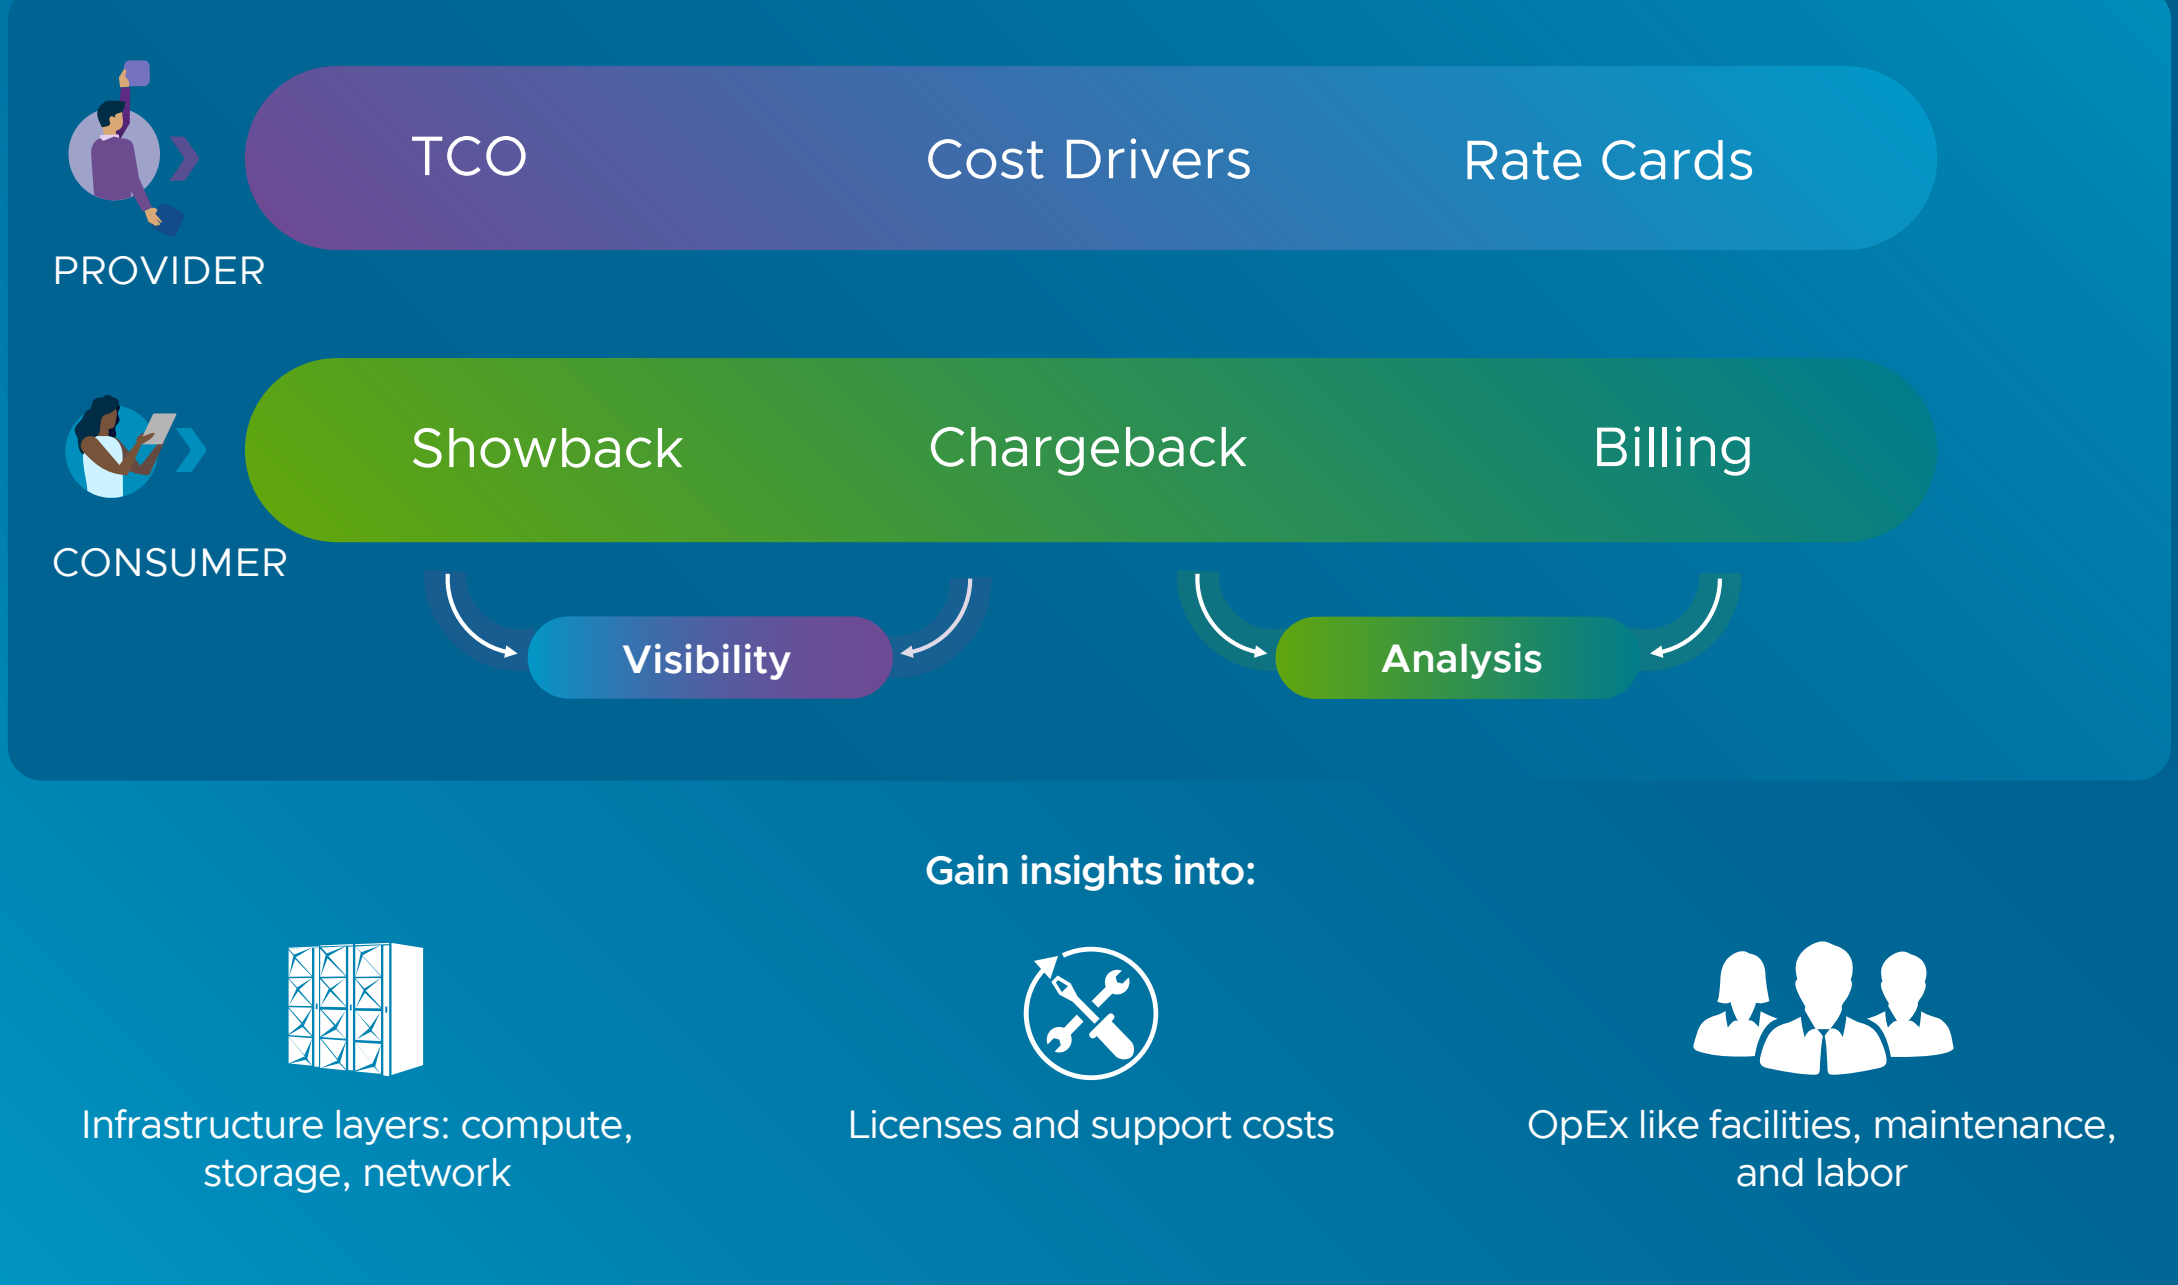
PROVIDER

TCO Cost Drivers Rate Cards

CONSUMER

Showback Chargeback Billing

Visibility

Analysis

Gain insights into:

Infrastructure layers: compute, storage, network

Licenses and support costs

OpEx like facilities, maintenance, and labor